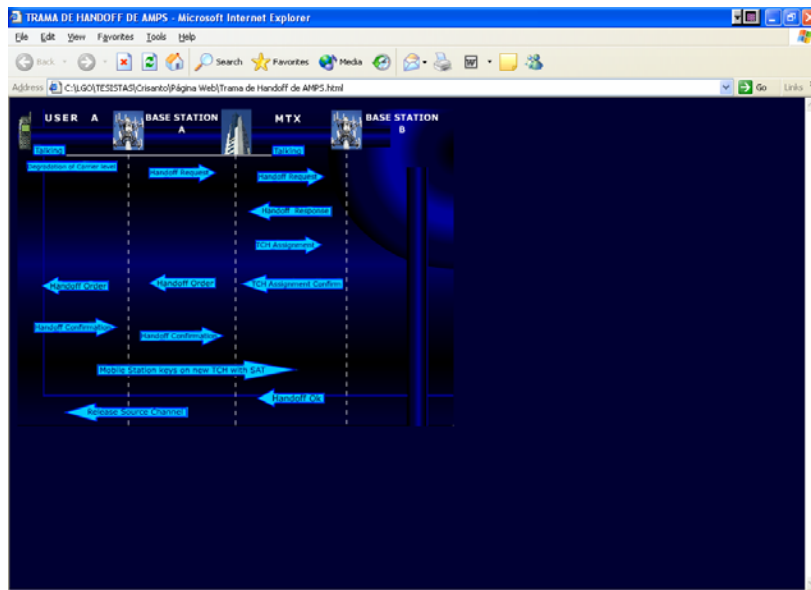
TRAMA DE HANDOFF DE AMPS - Microsoft Internet Explorer

File Edit View Favorites Tools Help

Back Search Favorites Media

Address C:\LGO\TESISTAS\Crisanto\Página Web\Trama de Handoff de AMPS.html Go Links

USER A
BASE STATION A
MTX
BASE STATION B

Talking
Talking

Degradation of Carrier level
Handoff Request
Handoff Request
Handoff Response
TCH Assignment
Handoff Order
Handoff Order
TCH Assignment Confirm
Handoff Confirmation
Handoff Confirmation
Mobile Station keys on new TCH with SAT
Handoff Ok
Release Source Channel